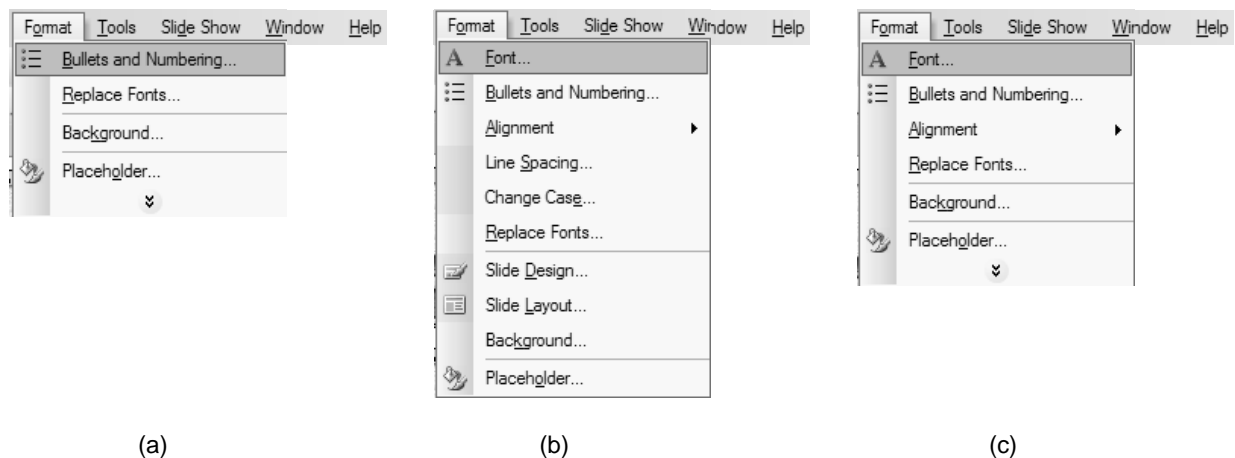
Format Tools Slide Show Window Help
Bullets and Numbering...
Replace Fonts...
Background...
Placeholder...

(a)

Format Tools Slide Show Window Help
Font...
Bullets and Numbering...
Alignment
Line Spacing...
Change Case...
Replace Fonts...
Slide Design...
Slide Layout...
Background...
Placeholder...

(b)

Format Tools Slide Show Window Help
Font...
Bullets and Numbering...
Alignment
Replace Fonts...
Background...
Placeholder...

(c)